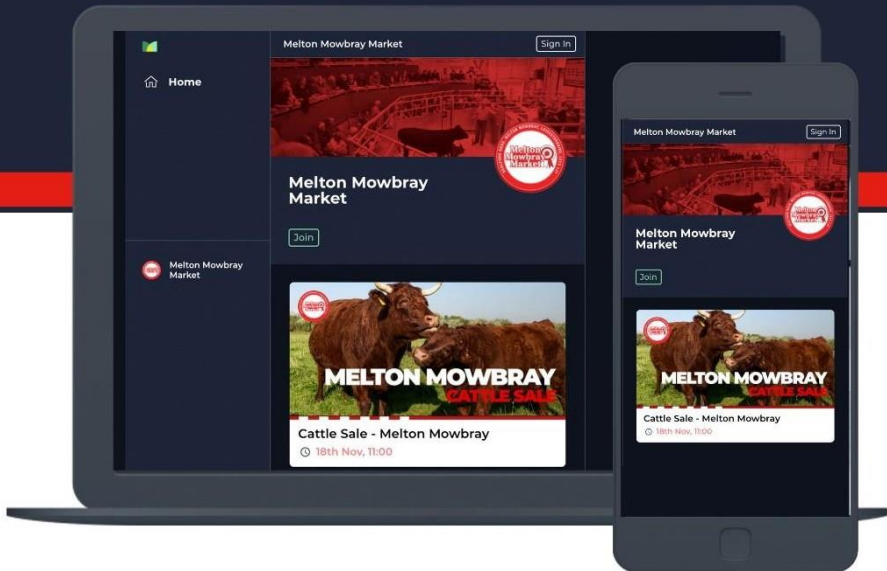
Home

Melton Mowbray Market

Melton Mowbray Market

Sign In

Melton Mowbray Market

Join

MELTON MOWBRAY
CATTLE SALE

Cattle Sale - Melton Mowbray
18th Nov, 11:00

Melton Mowbray Market

Sign In

Melton Mowbray Market

Join

MELTON MOWBRAY
CATTLE SALE

Cattle Sale - Melton Mowbray
18th Nov, 11:00